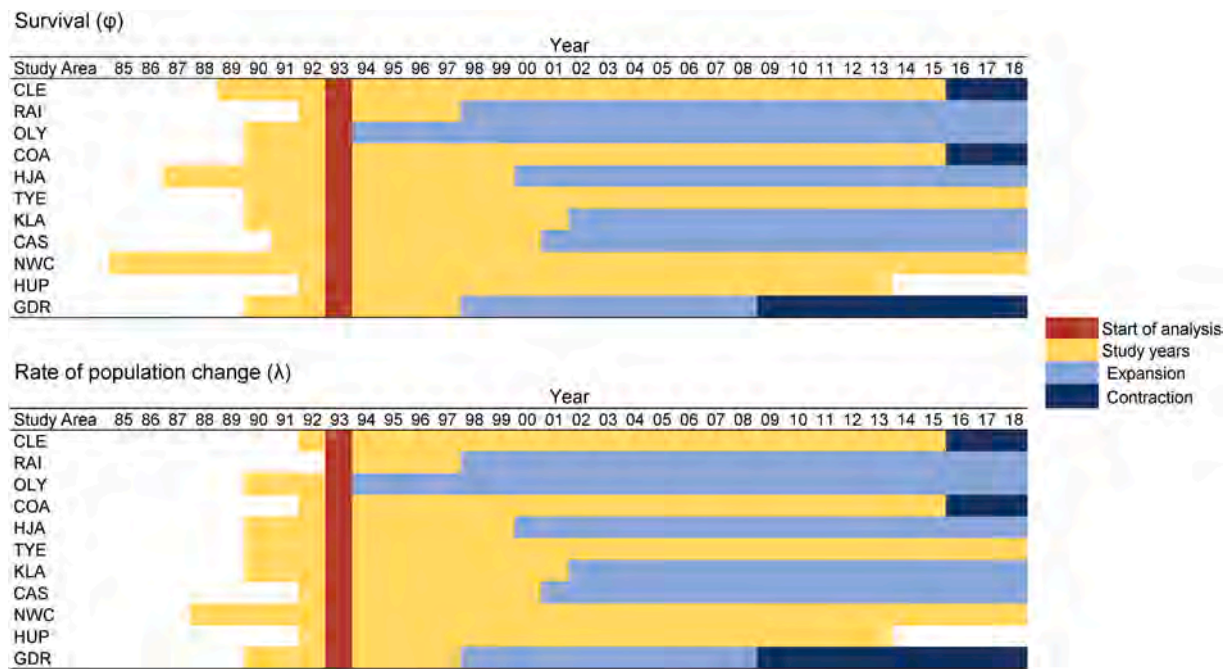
Survival (φ)

| Study Area | 85 | 86 | 87 | 88 | 89 | 90 | 91 | 92 | 93 | 94 | 95 | 96 | 97 | 98 | 99 | 00 | 01 | 02 | 03 | 04 | 05 | 06 | 07 | 08 | 09 | 10 | 11 | 12 | 13 | 14 | 15 | 16 | 17 | 18 |
|---|---|---|---|---|---|---|---|---|---|---|---|---|---|---|---|---|---|---|---|---|---|---|---|---|---|---|---|---|---|---|---|---|---|---|
| CLE | | | | | | | | | | | | | | | | | | | | | | | | | | | | | | | | | | |
| RAI | | | | | | | | | | | | | | | | | | | | | | | | | | | | | | | | | | |
| OLY | | | | | | | | | | | | | | | | | | | | | | | | | | | | | | | | | | |
| COA | | | | | | | | | | | | | | | | | | | | | | | | | | | | | | | | | | |
| HJA | | | | | | | | | | | | | | | | | | | | | | | | | | | | | | | | | | |
| TYE | | | | | | | | | | | | | | | | | | | | | | | | | | | | | | | | | | |
| KLA | | | | | | | | | | | | | | | | | | | | | | | | | | | | | | | | | | |
| CAS | | | | | | | | | | | | | | | | | | | | | | | | | | | | | | | | | | |
| NWC | | | | | | | | | | | | | | | | | | | | | | | | | | | | | | | | | | |
| HUP | | | | | | | | | | | | | | | | | | | | | | | | | | | | | | | | | | |
| GDR | | | | | | | | | | | | | | | | | | | | | | | | | | | | | | | | | | |

Year

Start of analysis
Study years
Expansion
Contraction

Rate of population change (λ)

Year

| Study Area | 85 | 86 | 87 | 88 | 89 | 90 | 91 | 92 | 93 | 94 | 95 | 96 | 97 | 98 | 99 | 00 | 01 | 02 | 03 | 04 | 05 | 06 | 07 | 08 | 09 | 10 | 11 | 12 | 13 | 14 | 15 | 16 | 17 | 18 |
|---|---|---|---|---|---|---|---|---|---|---|---|---|---|---|---|---|---|---|---|---|---|---|---|---|---|---|---|---|---|---|---|---|---|---|
| CLE | | | | | | | | | | | | | | | | | | | | | | | | | | | | | | | | | | |
| RAI | | | | | | | | | | | | | | | | | | | | | | | | | | | | | | | | | | |
| OLY | | | | | | | | | | | | | | | | | | | | | | | | | | | | | | | | | | |
| COA | | | | | | | | | | | | | | | | | | | | | | | | | | | | | | | | | | |
| HJA | | | | | | | | | | | | | | | | | | | | | | | | | | | | | | | | | | |
| TYE | | | | | | | | | | | | | | | | | | | | | | | | | | | | | | | | | | |
| KLA | | | | | | | | | | | | | | | | | | | | | | | | | | | | | | | | | | |
| CAS | | | | | | | | | | | | | | | | | | | | | | | | | | | | | | | | | | |
| NWC | | | | | | | | | | | | | | | | | | | | | | | | | | | | | | | | | | |
| HUP | | | | | | | | | | | | | | | | | | | | | | | | | | | | | | | | | | |
| GDR | | | | | | | | | | | | | | | | | | | | | | | | | | | | | | | | | | |